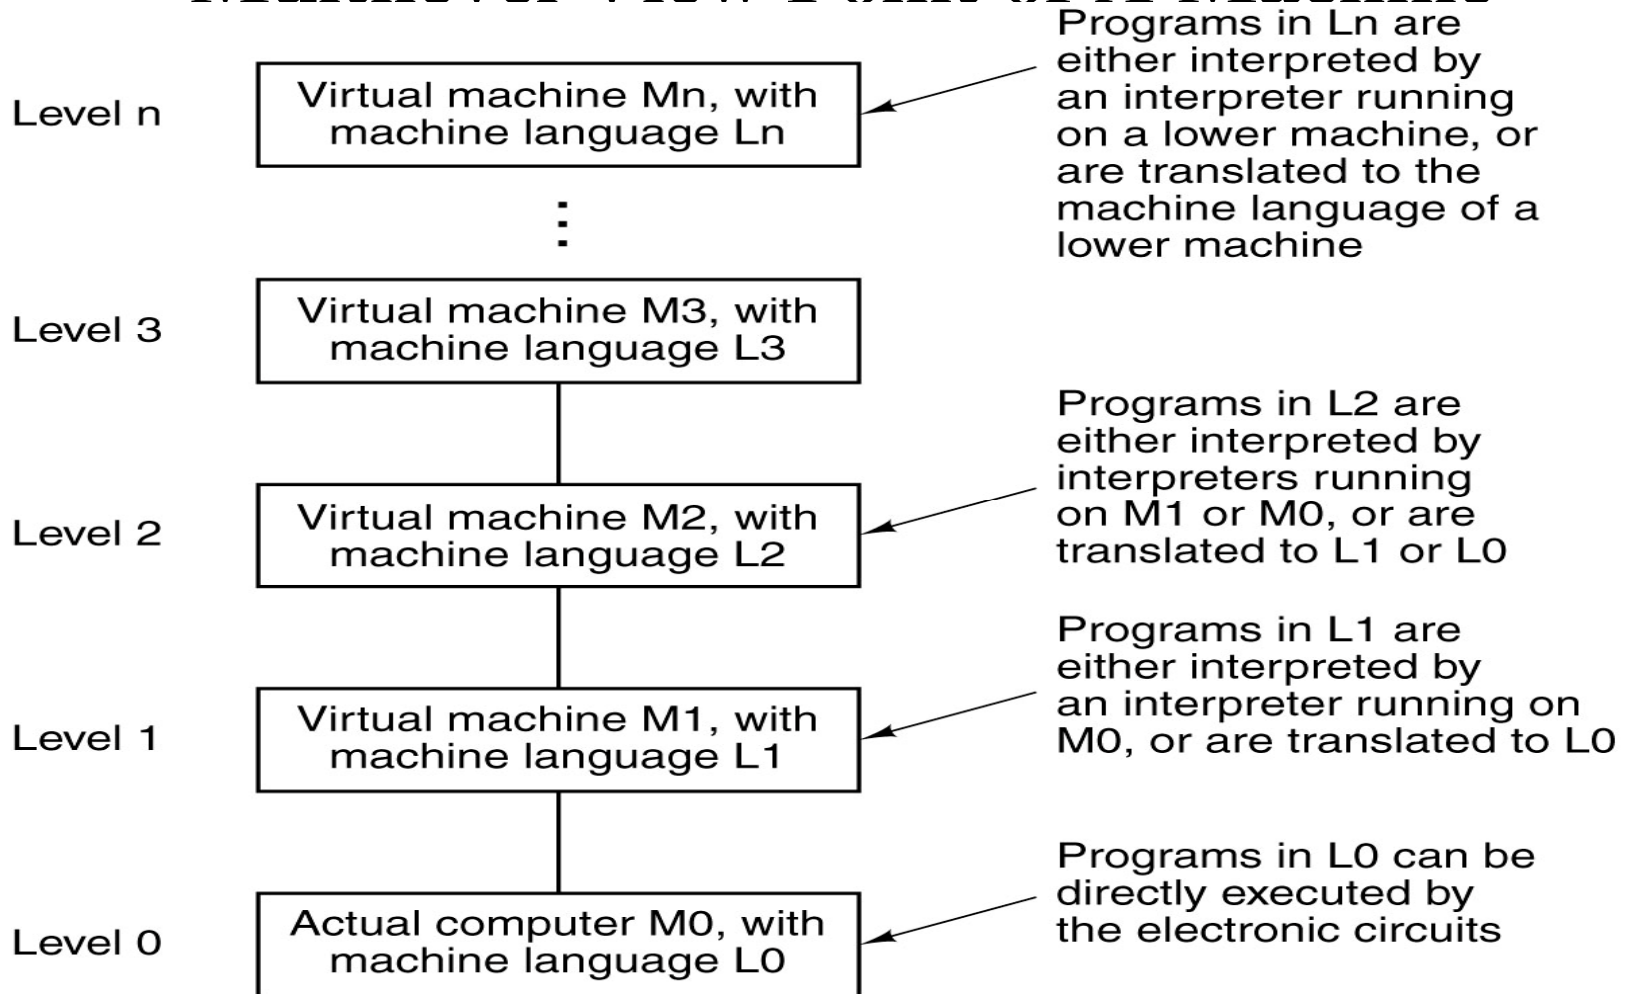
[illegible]

Level n

Virtual machine Mn, with machine language Ln

Programs in Ln are either interpreted by an interpreter running on a lower machine, or are translated to the machine language of a lower machine

⋮

Level 3

Virtual machine M3, with machine language L3

Level 2

Virtual machine M2, with machine language L2

Programs in L2 are either interpreted by interpreters running on M1 or M0, or are translated to L1 or L0

Level 1

Virtual machine M1, with machine language L1

Programs in L1 are either interpreted by an interpreter running on M0, or are translated to L0

Level 0

Actual computer M0, with machine language L0

Programs in L0 can be directly executed by the electronic circuits